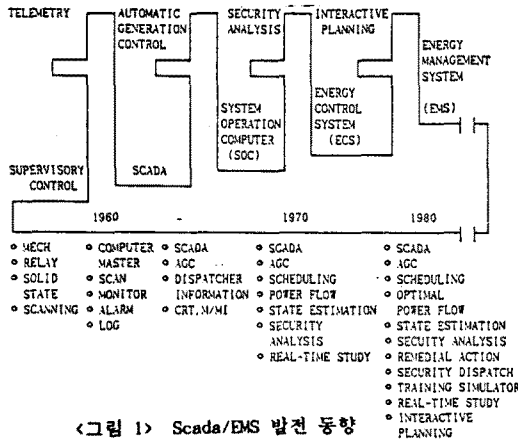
TELEMETRY

AUTOMATIC GENERATION CONTROL

SECURITY ANALYSIS

INTERACTIVE PLANNING

ENERGY MANAGEMENT SYSTEM (EMS)

ENERGY CONTROL SYSTEM (ECS)

SYSTEM OPERATION COMPUTER (SOC)

SUPERVISORY CONTROL

SCADA

1960 - 1970 1980

° MECH
° RELAY
° SOLID STATE
° SCANNING

° COMPUTER MASTER
° SCAN
° MONITOR
° ALARM
° LOG

° SCADA
° AGC
° DISPATCHER INFORMATION
° CRT, M/MI

° SCADA
° AGC
° SCHEDULING
° POWER FLOW
° STATE ESTIMATION
° SECURITY ANALYSIS
° REAL-TIME STUDY

° SCADA
° AGC
° SCHEDULING
° OPTIMAL POWER FLOW
° STATE ESTIMATION
° SECUITY ANALYSIS
° REMEDIAL ACTION
° SECURITY DISPATCH
° TRAINING SIMULATOR
° REAL-TIME STUDY
° INTERACTIVE PLANNING

<그림 1> Scada/EMS 발전 동향